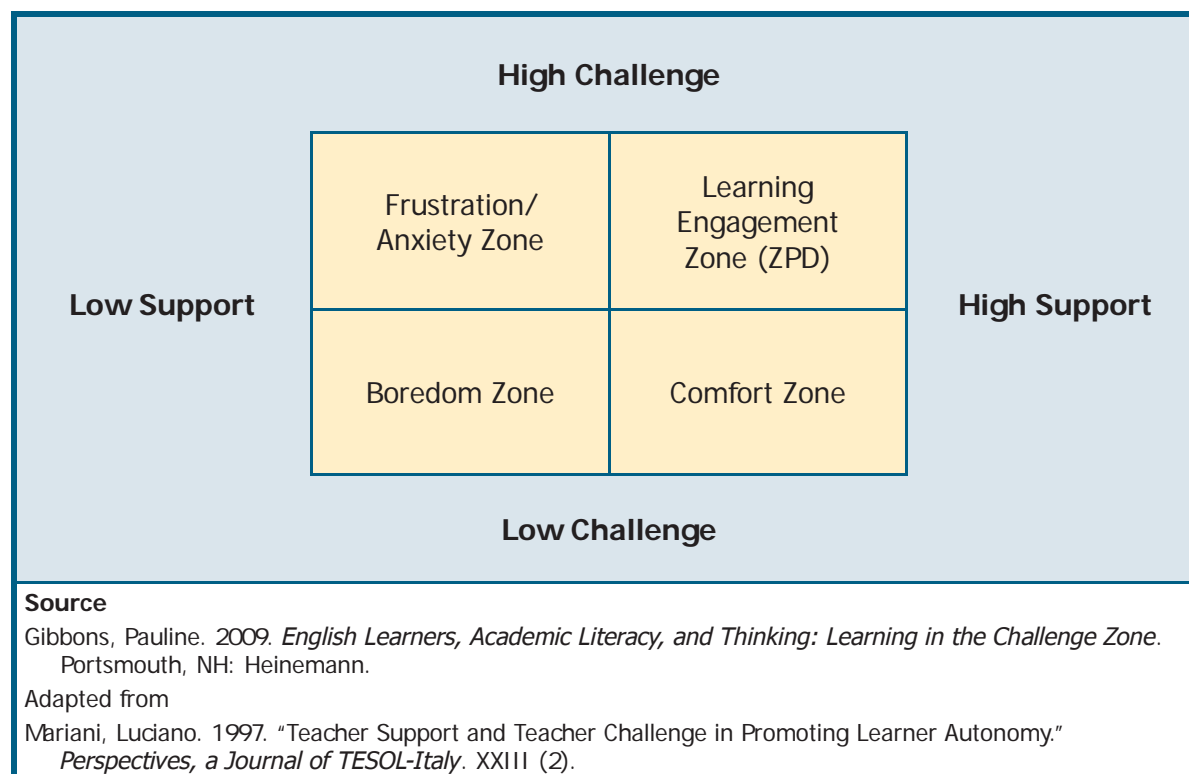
High Challenge

| Frustration/ Anxiety Zone | Learning Engagement Zone (ZPD) |
|---|---|
| Boredom Zone | Comfort Zone |

Low Support

High Support

Low Challenge

**Source**

Gibbons, Pauline. 2009. *English Learners, Academic Literacy, and Thinking: Learning in the Challenge Zone*. Portsmouth, NH: Heinemann.

Adapted from

Mariani, Luciano. 1997. "Teacher Support and Teacher Challenge in Promoting Learner Autonomy." *Perspectives, a Journal of TESOL-Italy*. XXIII (2).